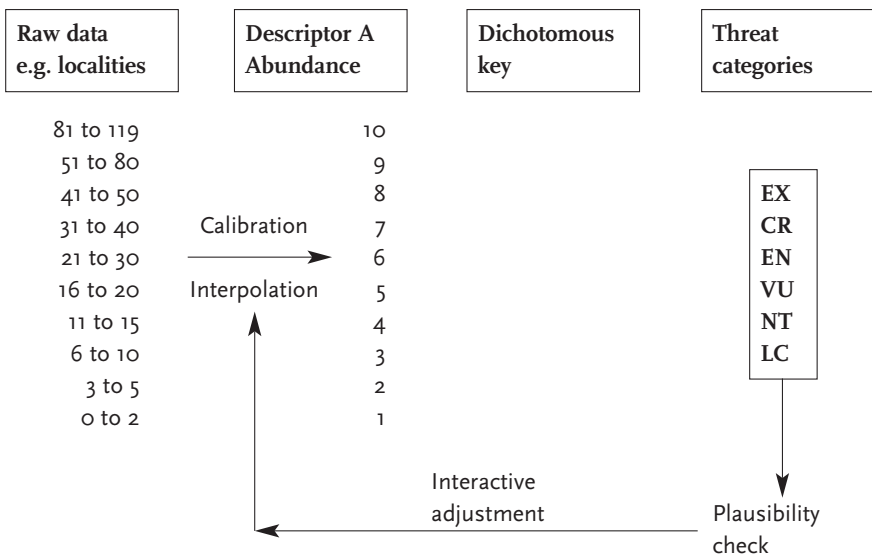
Raw data e.g. localities

Descriptor A Abundance

Dichotomous key

Threat categories

81 to 119
51 to 80
41 to 50
31 to 40
21 to 30
16 to 20
11 to 15
6 to 10
3 to 5
0 to 2

Calibration

Interpolation

10
9
8
7
6
5
4
3
2
1

EX
CR
EN
VU
NT
LC

Interactive adjustment

Plausibility check